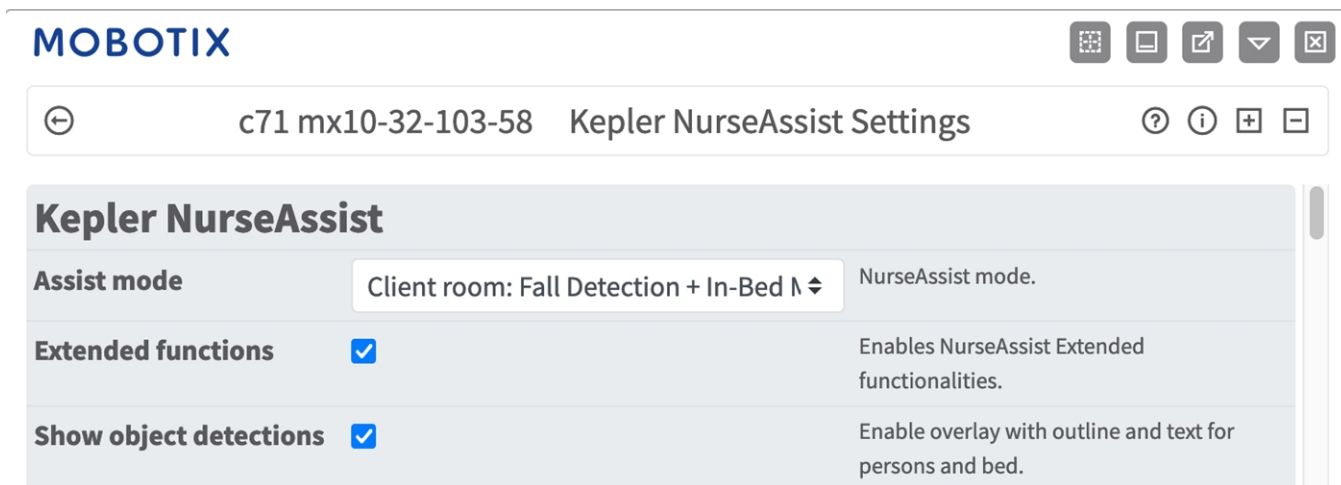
MOBOTIX

c71 mx10-32-103-58 Kepler NurseAssist Settings

Kepler NurseAssist

| | | |
|---|---|---|
| Assist mode | Client room: Fall Detection + In-Bed M | NurseAssist mode. |
| Extended functions | | Enables NurseAssist Extended functionalities. |
| Show object detections | | Enable overlay with outline and text for persons and bed. |